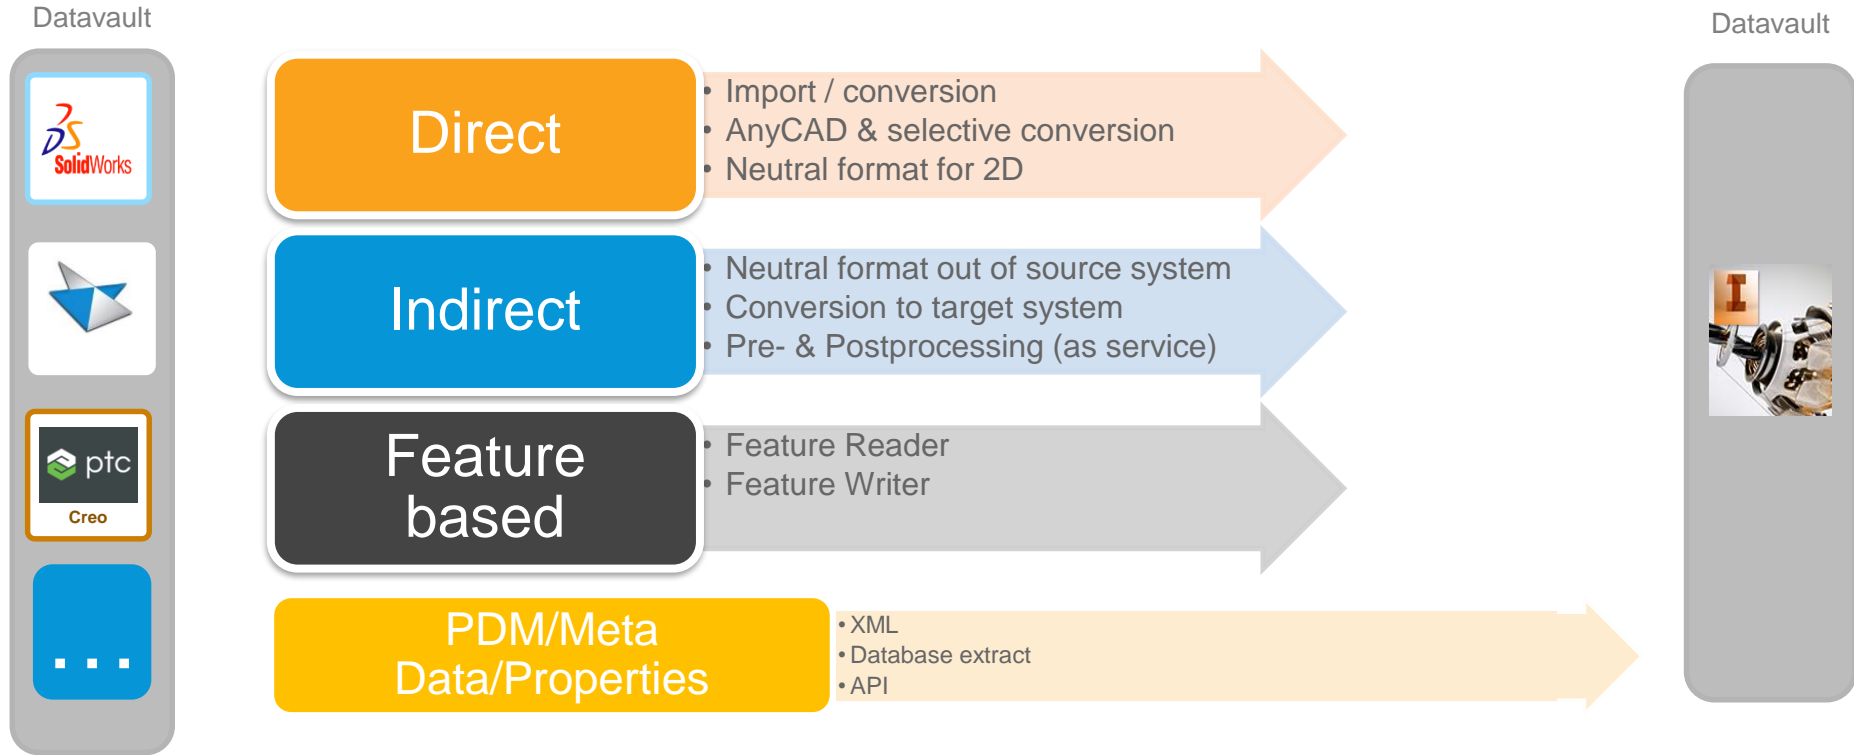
Datavault

SolidWorks

ptc
Creo

...

Direct

• Import / conversion
• AnyCAD & selective conversion
• Neutral format for 2D

Indirect

• Neutral format out of source system
• Conversion to target system
• Pre- & Postprocessing (as service)

Feature based

• Feature Reader
• Feature Writer

PDM/Meta Data/Properties

• XML
• Database extract
• API

Datavault

I